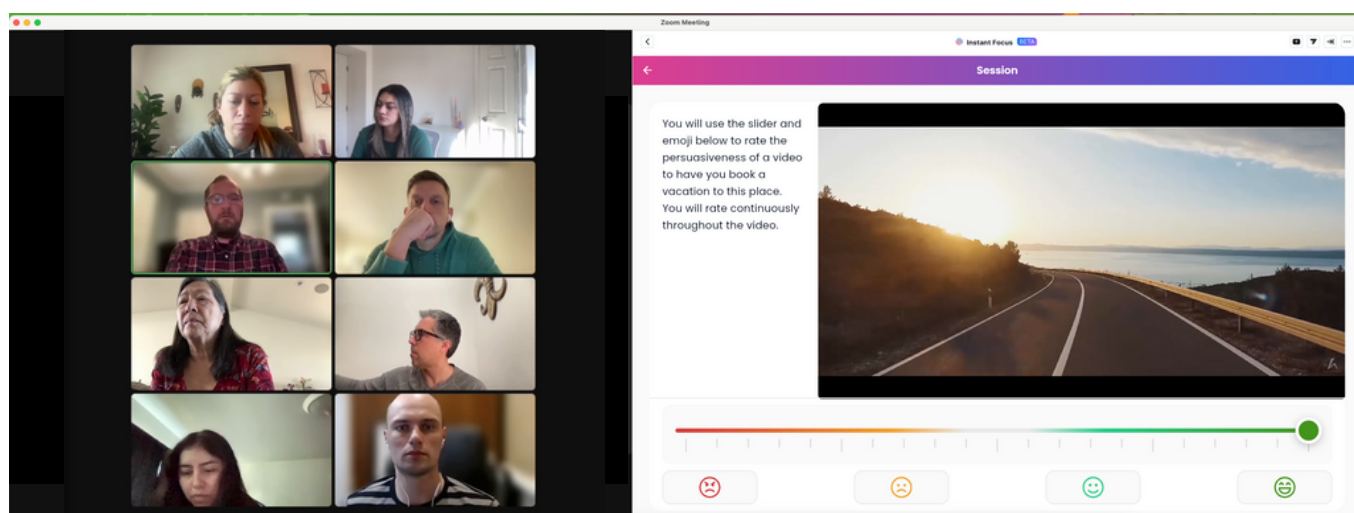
Zoom Meeting

Instant Focus BETA

Session

You will use the slider and emoji below to rate the persuasiveness of a video to have you book a vacation to this place. You will rate continuously throughout the video.